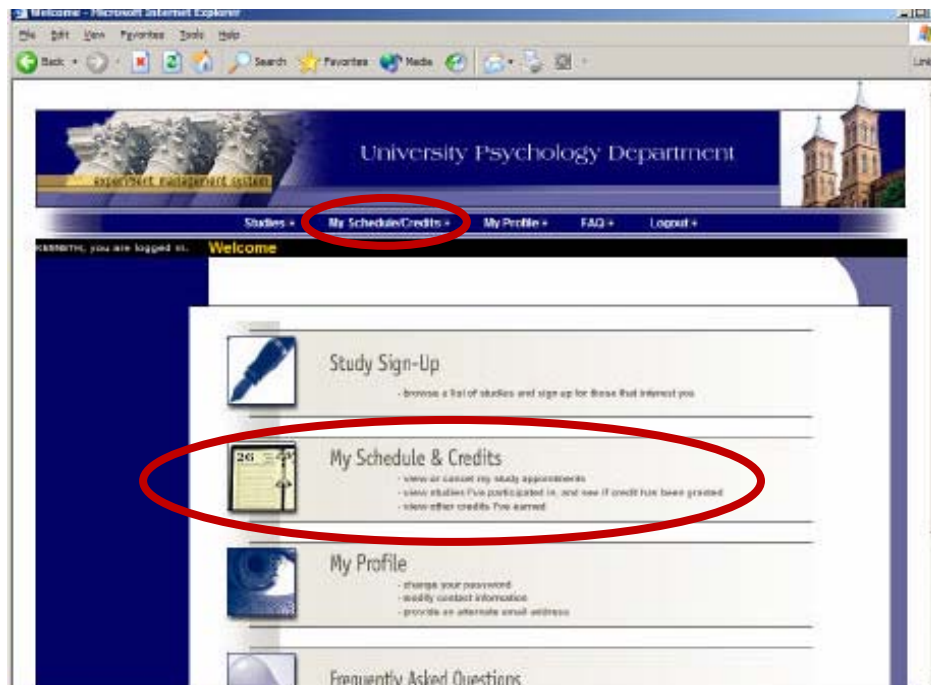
Welcome - Microsoft Internet Explorer

File Edit View Favorites Tools Help

Back Search Favorites Media

Lin

University Psychology Department

experiment management system

Studies » My Schedule/Credits » My Profile » FAQ » Logout »

KSMITH, you are logged in.

Welcome

Study Sign-Up

- browse a list of studies and sign up for those that interest you

My Schedule & Credits

- view or cancel my study appointments
- view studies I've participated in, and see if credit has been granted
- view other credits I've earned

My Profile

- change your password
- modify contact information
- provide an alternate email address

Frequently Asked Questions